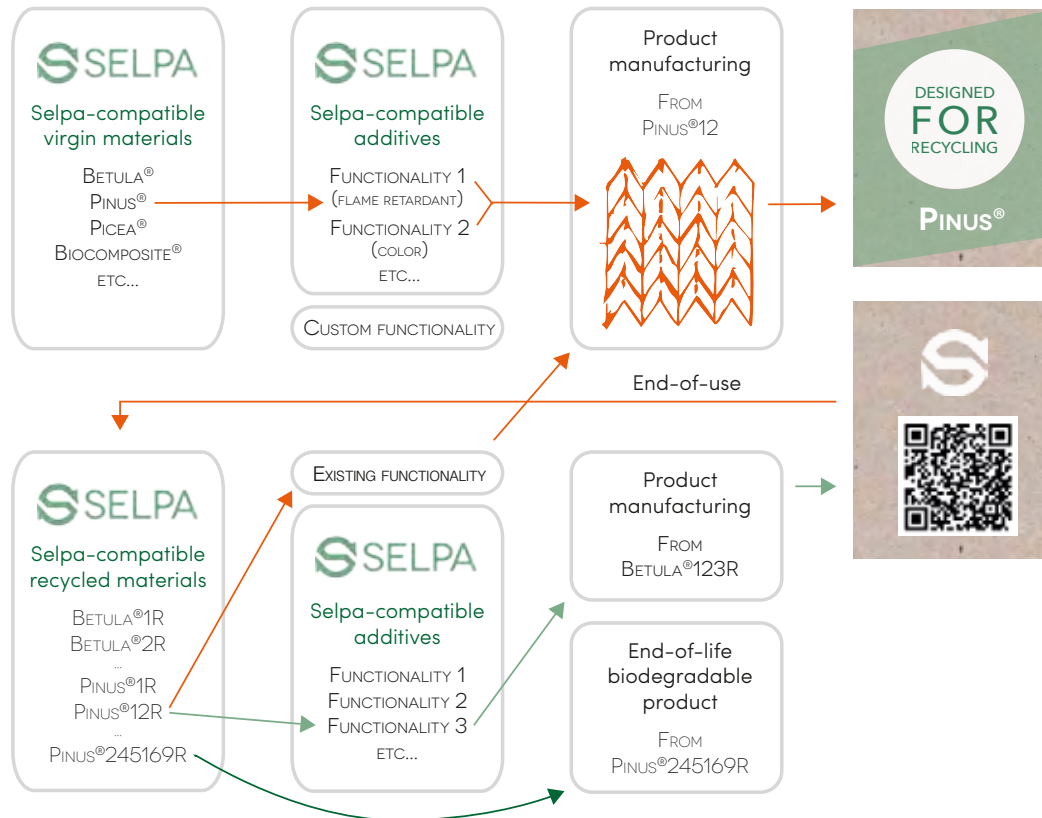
SELPA

Selpa-compatible virgin materials

Betula®
Pinus®
Picea®
Biocomposite®
etc...

SELPA

Selpa-compatible additives

Functionality 1
(flame retardant)
Functionality 2
(color)
etc...

Custom functionality

Product manufacturing

From
Pinus®12

DESIGNED
FOR
RECYCLING

Pinus®

End-of-use

SELPA

Selpa-compatible recycled materials

Betula®1R
Betula®2R
...
Pinus®1R
Pinus®12R
...
Pinus®245169R

Existing functionality

SELPA

Selpa-compatible additives

Functionality 1
Functionality 2
Functionality 3
etc...

Product manufacturing

From
Betula®123R

End-of-life biodegradable product

From
Pinus®245169R